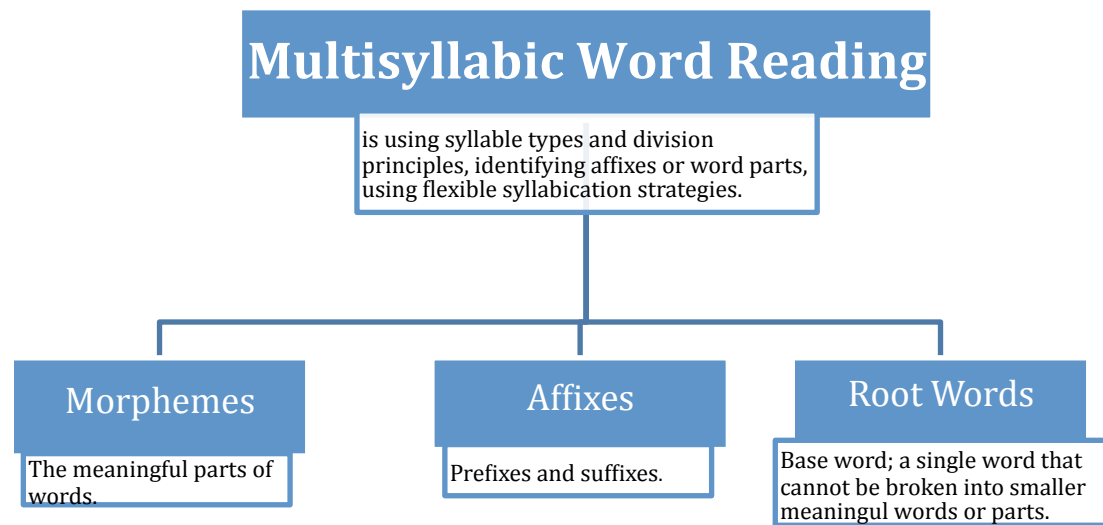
Multisyllabic Word Reading

is using syllable types and division principles, identifying affixes or word parts, using flexible syllabication strategies.

Morphemes

The meaningful parts of words.

Affixes

Prefixes and suffixes.

Root Words

Base word; a single word that cannot be broken into smaller meaningul words or parts.